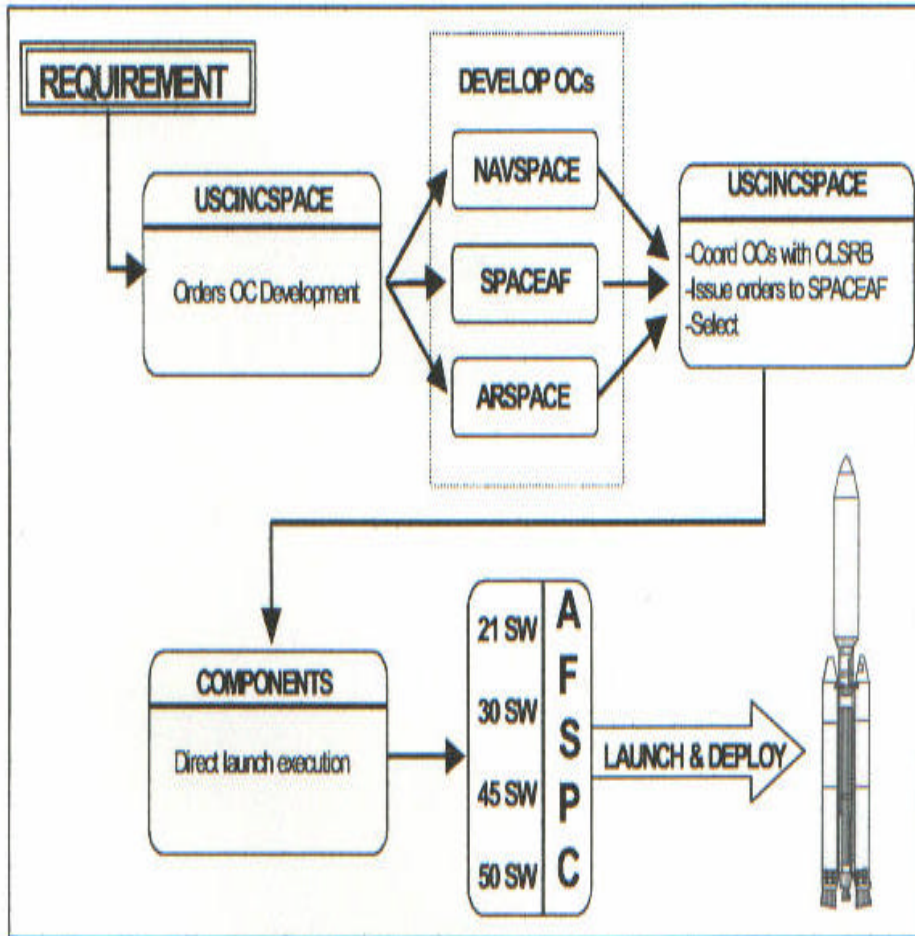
REQUIREMENT

USCINCSPACE

Orders OC Development

DEVELOP OCs

NAVSPACE

SPACEAF

ARSPACE

USCINCSPACE

-Coord OCs with CLSRB
-Issue orders to SPACEAF
-Select

COMPONENTS

Direct launch execution

21 SW
30 SW
45 SW
50 SW

A
F
S
P
C

LAUNCH & DEPLOY